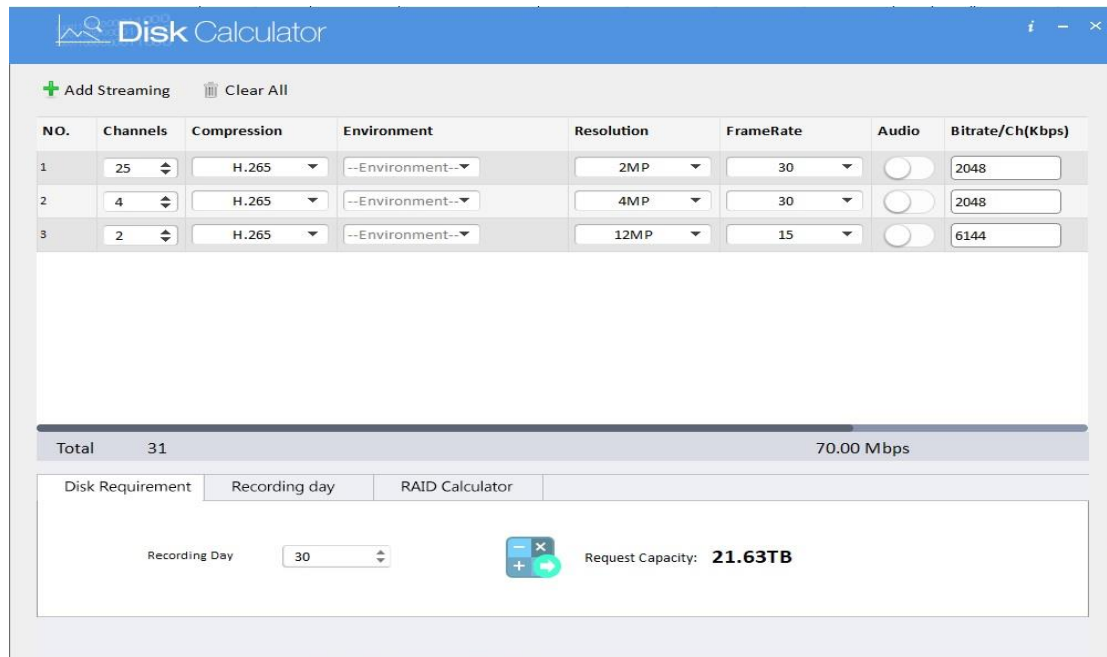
Disk Calculator

i – ×

Add Streaming Clear All

| NO. | Channels | Compression | Environment | Resolution | FrameRate | Audio | Bitrate/Ch(Kbps) |
|---|---|---|---|---|---|---|---|
| 1 | 25 | H.265 | --Environment-- | 2MP | 30 | | 2048 |
| 2 | 4 | H.265 | --Environment-- | 4MP | 30 | | 2048 |
| 3 | 2 | H.265 | --Environment-- | 12MP | 15 | | 6144 |

Total 31 70.00 Mbps

Disk Requirement Recording day RAID Calculator

Recording Day 30

Request Capacity: 21.63TB